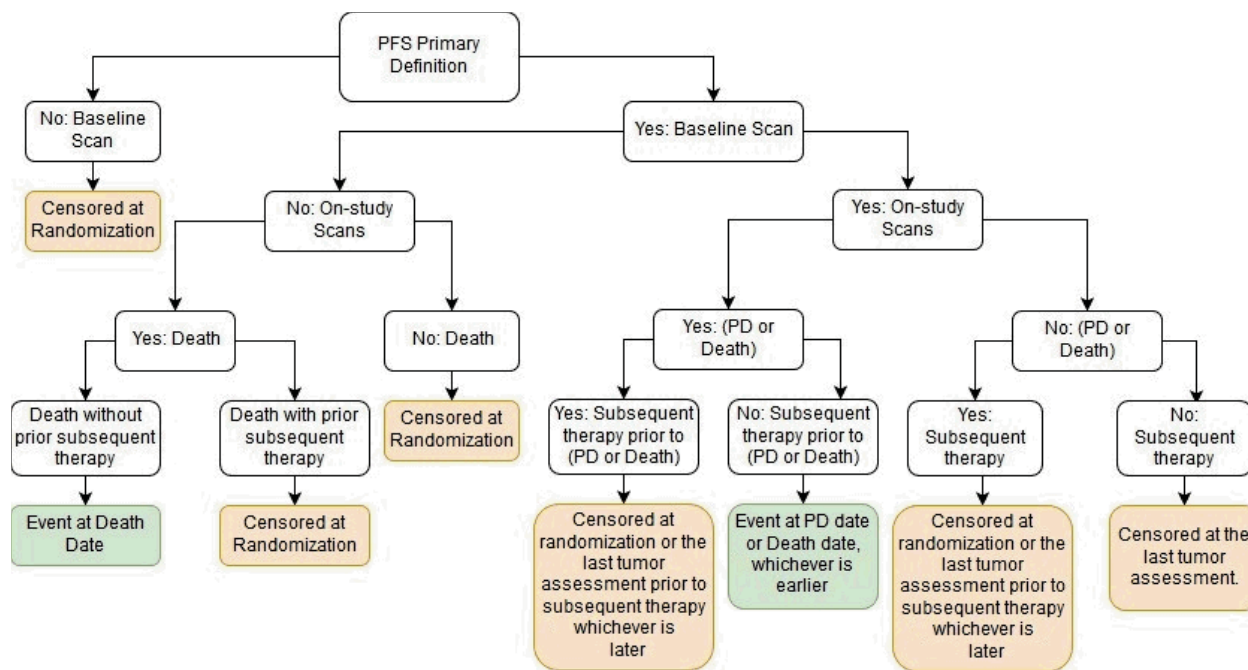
PFS Primary Definition

No: Baseline Scan

Censored at Randomization

Yes: Baseline Scan

No: On-study Scans

Yes: Death

Death without prior subsequent therapy

Event at Death Date

Death with prior subsequent therapy

Censored at Randomization

No: Death

Censored at Randomization

Yes: On-study Scans

Yes: (PD or Death)

Yes: Subsequent therapy prior to (PD or Death)

Censored at randomization or the last tumor assessment prior to subsequent therapy whichever is later

No: Subsequent therapy prior to (PD or Death)

Event at PD date or Death date, whichever is earlier

No: (PD or Death)

Yes: Subsequent therapy

Censored at randomization or the last tumor assessment prior to subsequent therapy whichever is later

No: Subsequent therapy

Censored at the last tumor assessment.